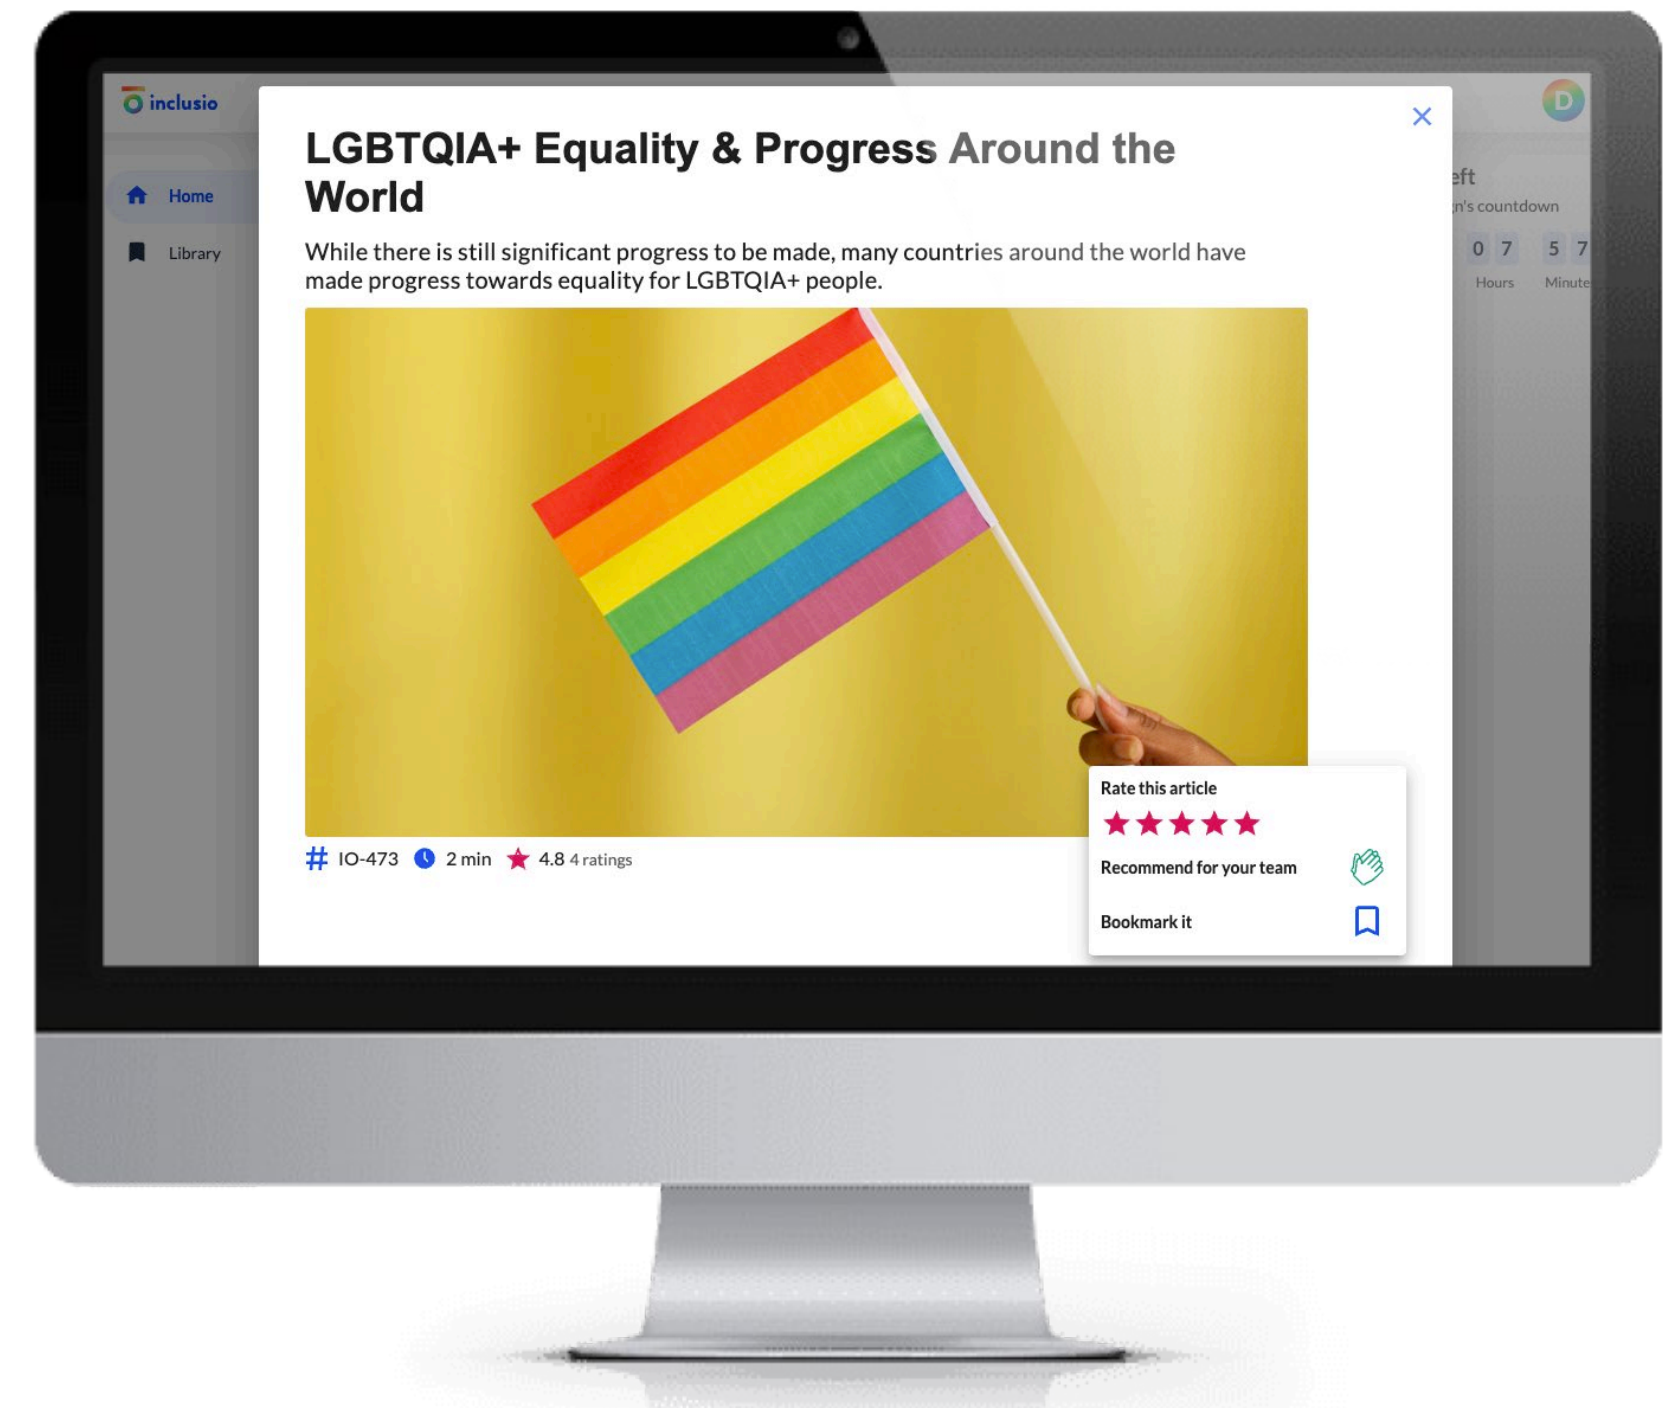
inclusio

Home

Library

D

eft
n's countdown
0 7
Hours
5 7
Minute

×

LGBTQIA+ Equality & Progress Around the World

While there is still significant progress to be made, many countries around the world have made progress towards equality for LGBTQIA+ people.

# IO-473 2 min 4.8 4 ratings

Rate this article

Recommend for your team

Bookmark it